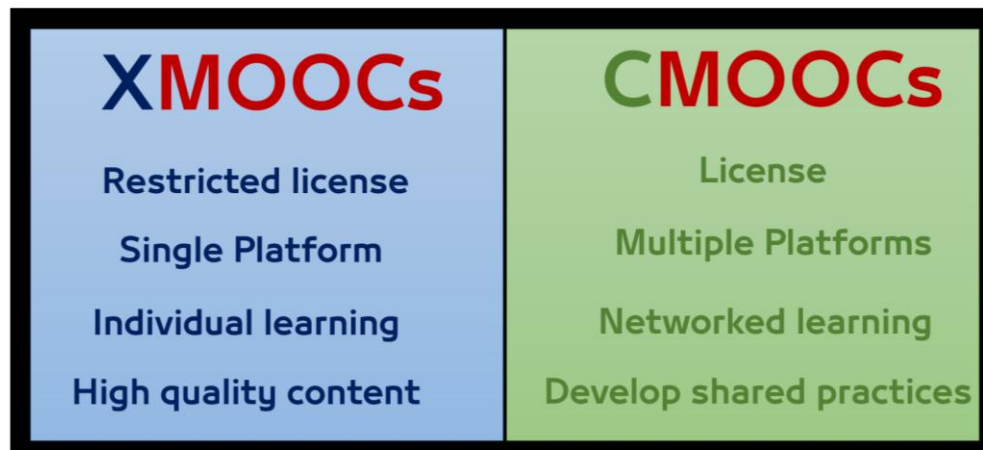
| XMOOCs | CMOOCs |
|---|---|
| Restricted license | License |
| Single Platform | Multiple Platforms |
| Individual learning | Networked learning |
| High quality content | Develop shared practices |